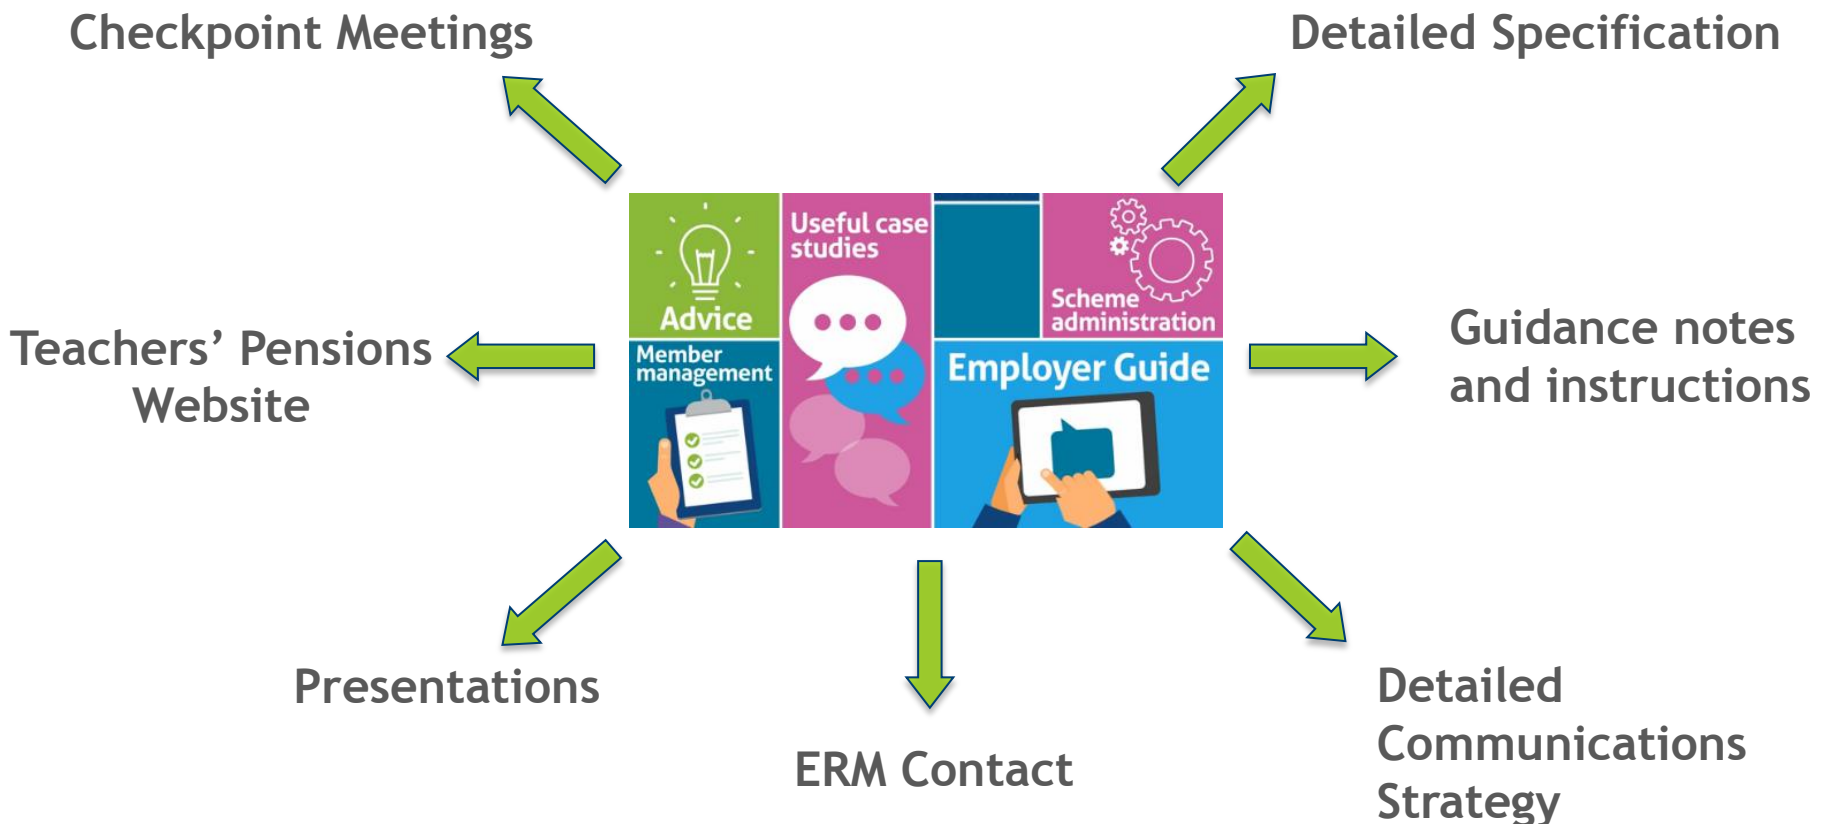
Checkpoint Meetings

Detailed Specification

Advice

Useful case studies

Scheme administration

Member management

Employer Guide

Teachers' Pensions Website

Guidance notes and instructions

Presentations

ERM Contact

Detailed Communications Strategy